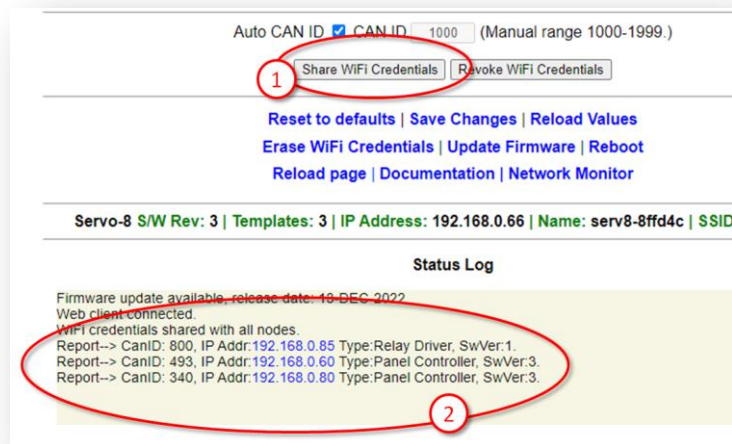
Auto CAN ID CAN ID 1000 (Manual range 1000-1999.)

1

Share WiFi Credentials | Revoke WiFi Credentials

Reset to defaults | Save Changes | Reload Values
Erase WiFi Credentials | Update Firmware | Reboot
Reload page | Documentation | Network Monitor

Servo-8 S/W Rev: 3 | Templates: 3 | IP Address: 192.168.0.66 | Name: serv8-8ffd4c | SSID

Status Log

Firmware update available, release date: 10-DEC-2022
Web client connected.
WiFi credentials shared with all nodes.
Report--> CanID: 800, IP Addr:192.168.0.85 Type:Relay Driver, SwVer:1.
Report--> CanID: 493, IP Addr:192.168.0.60 Type:Panel Controller, SwVer:3.
Report--> CanID: 340, IP Addr:192.168.0.80 Type:Panel Controller, SwVer:3.

2